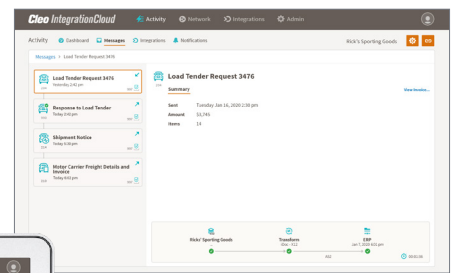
Cleo IntegrationCloud Activity Network Integrations Admin

Activity Dashboard Messages Integrations Notifications Rick's Sporting Goods

Messages > Load Tender Request 3476

Load Tender Request 3476
Yesterday 2:42 pm

Response to Load Tender
Today 2:00 pm

Shipment Notice
Today 3:30 pm

Motor Carrier Freight Details and Invoice
Today 8:02 pm

Load Tender Request 3476
Summary
View Invoice...

Sent Tuesday Jan 16, 2020 2:38 pm
Amount $3,745
Items 14

Ricks' Sporting Goods
Transform
ERP
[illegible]